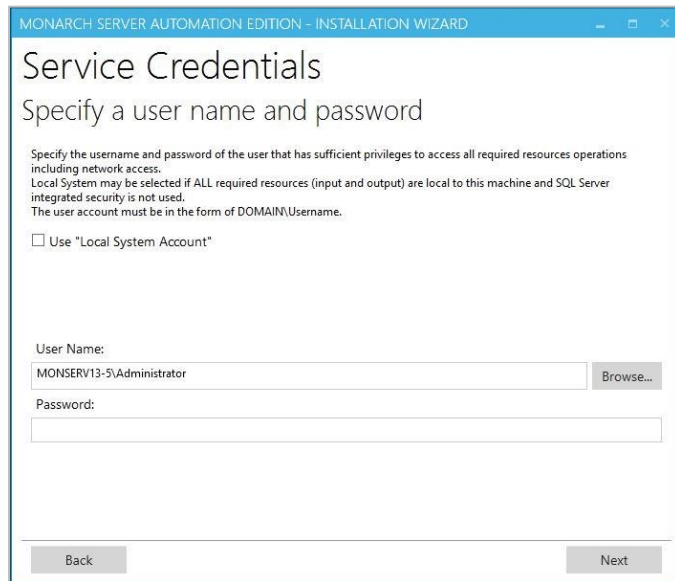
MONARCH SERVER AUTOMATION EDITION - INSTALLATION WIZARD

Service Credentials

Specify a user name and password

Specify the username and password of the user that has sufficient privileges to access all required resources operations including network access.
Local System may be selected if ALL required resources (input and output) are local to this machine and SQL Server integrated security is not used.
The user account must be in the form of DOMAIN\Username.

☐ Use "Local System Account"

User Name:

MONSERV13-5\Administrator

Browse...

Password:

Back

Next